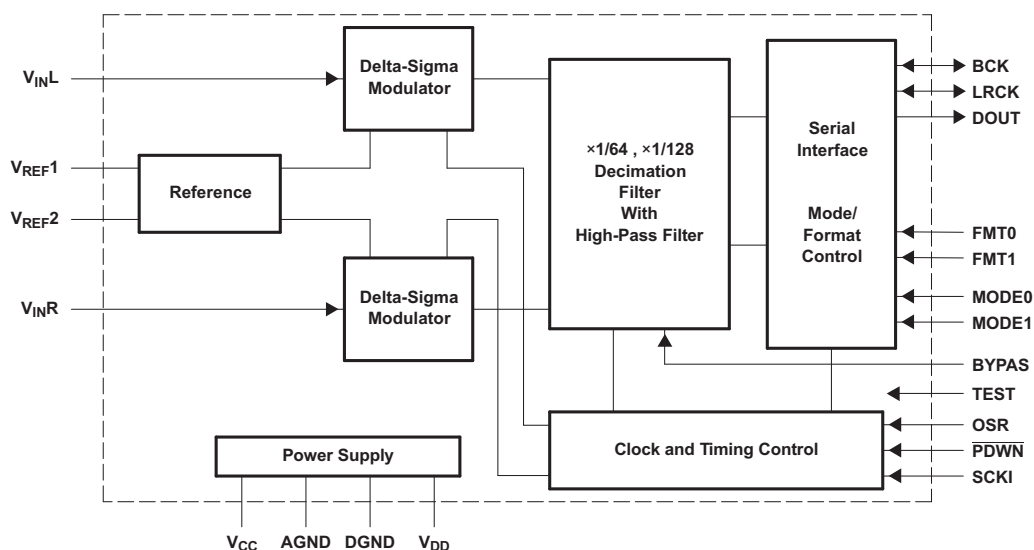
$V_{IN}L$

Delta-Sigma Modulator

$V_{REF}1$

Reference

$V_{REF}2$

$V_{IN}R$

Delta-Sigma Modulator

×1/64 , ×1/128 Decimation Filter With High-Pass Filter

Serial Interface

Mode/ Format Control

BCK

LRCK

DOUT

FMT0

FMT1

MODE0

MODE1

BYPAS

TEST

OSR

$\overline{PDWN}$

SCKI

Clock and Timing Control

Power Supply

$V_{CC}$ AGND DGND $V_{DD}$